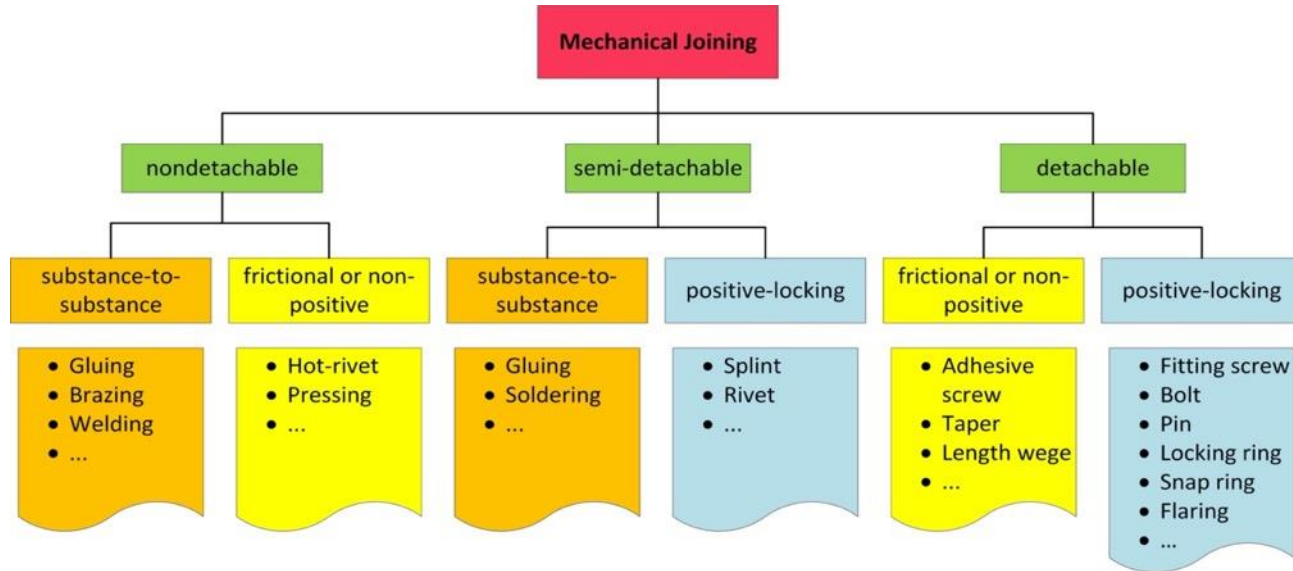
Mechanical Joining

nondetachable

semi-detachable

detachable

substance-to-substance

frictional or non-positive

substance-to-substance

positive-locking

frictional or non-positive

positive-locking

- Gluing
- Brazing
- Welding
- ...

- Hot-rivet
- Pressing
- ...

- Gluing
- Soldering
- ...

- Splint
- Rivet
- ...

- Adhesive screw
- Taper
- Length wege
- ...

- Fitting screw
- Bolt
- Pin
- Locking ring
- Snap ring
- Flaring
- ...